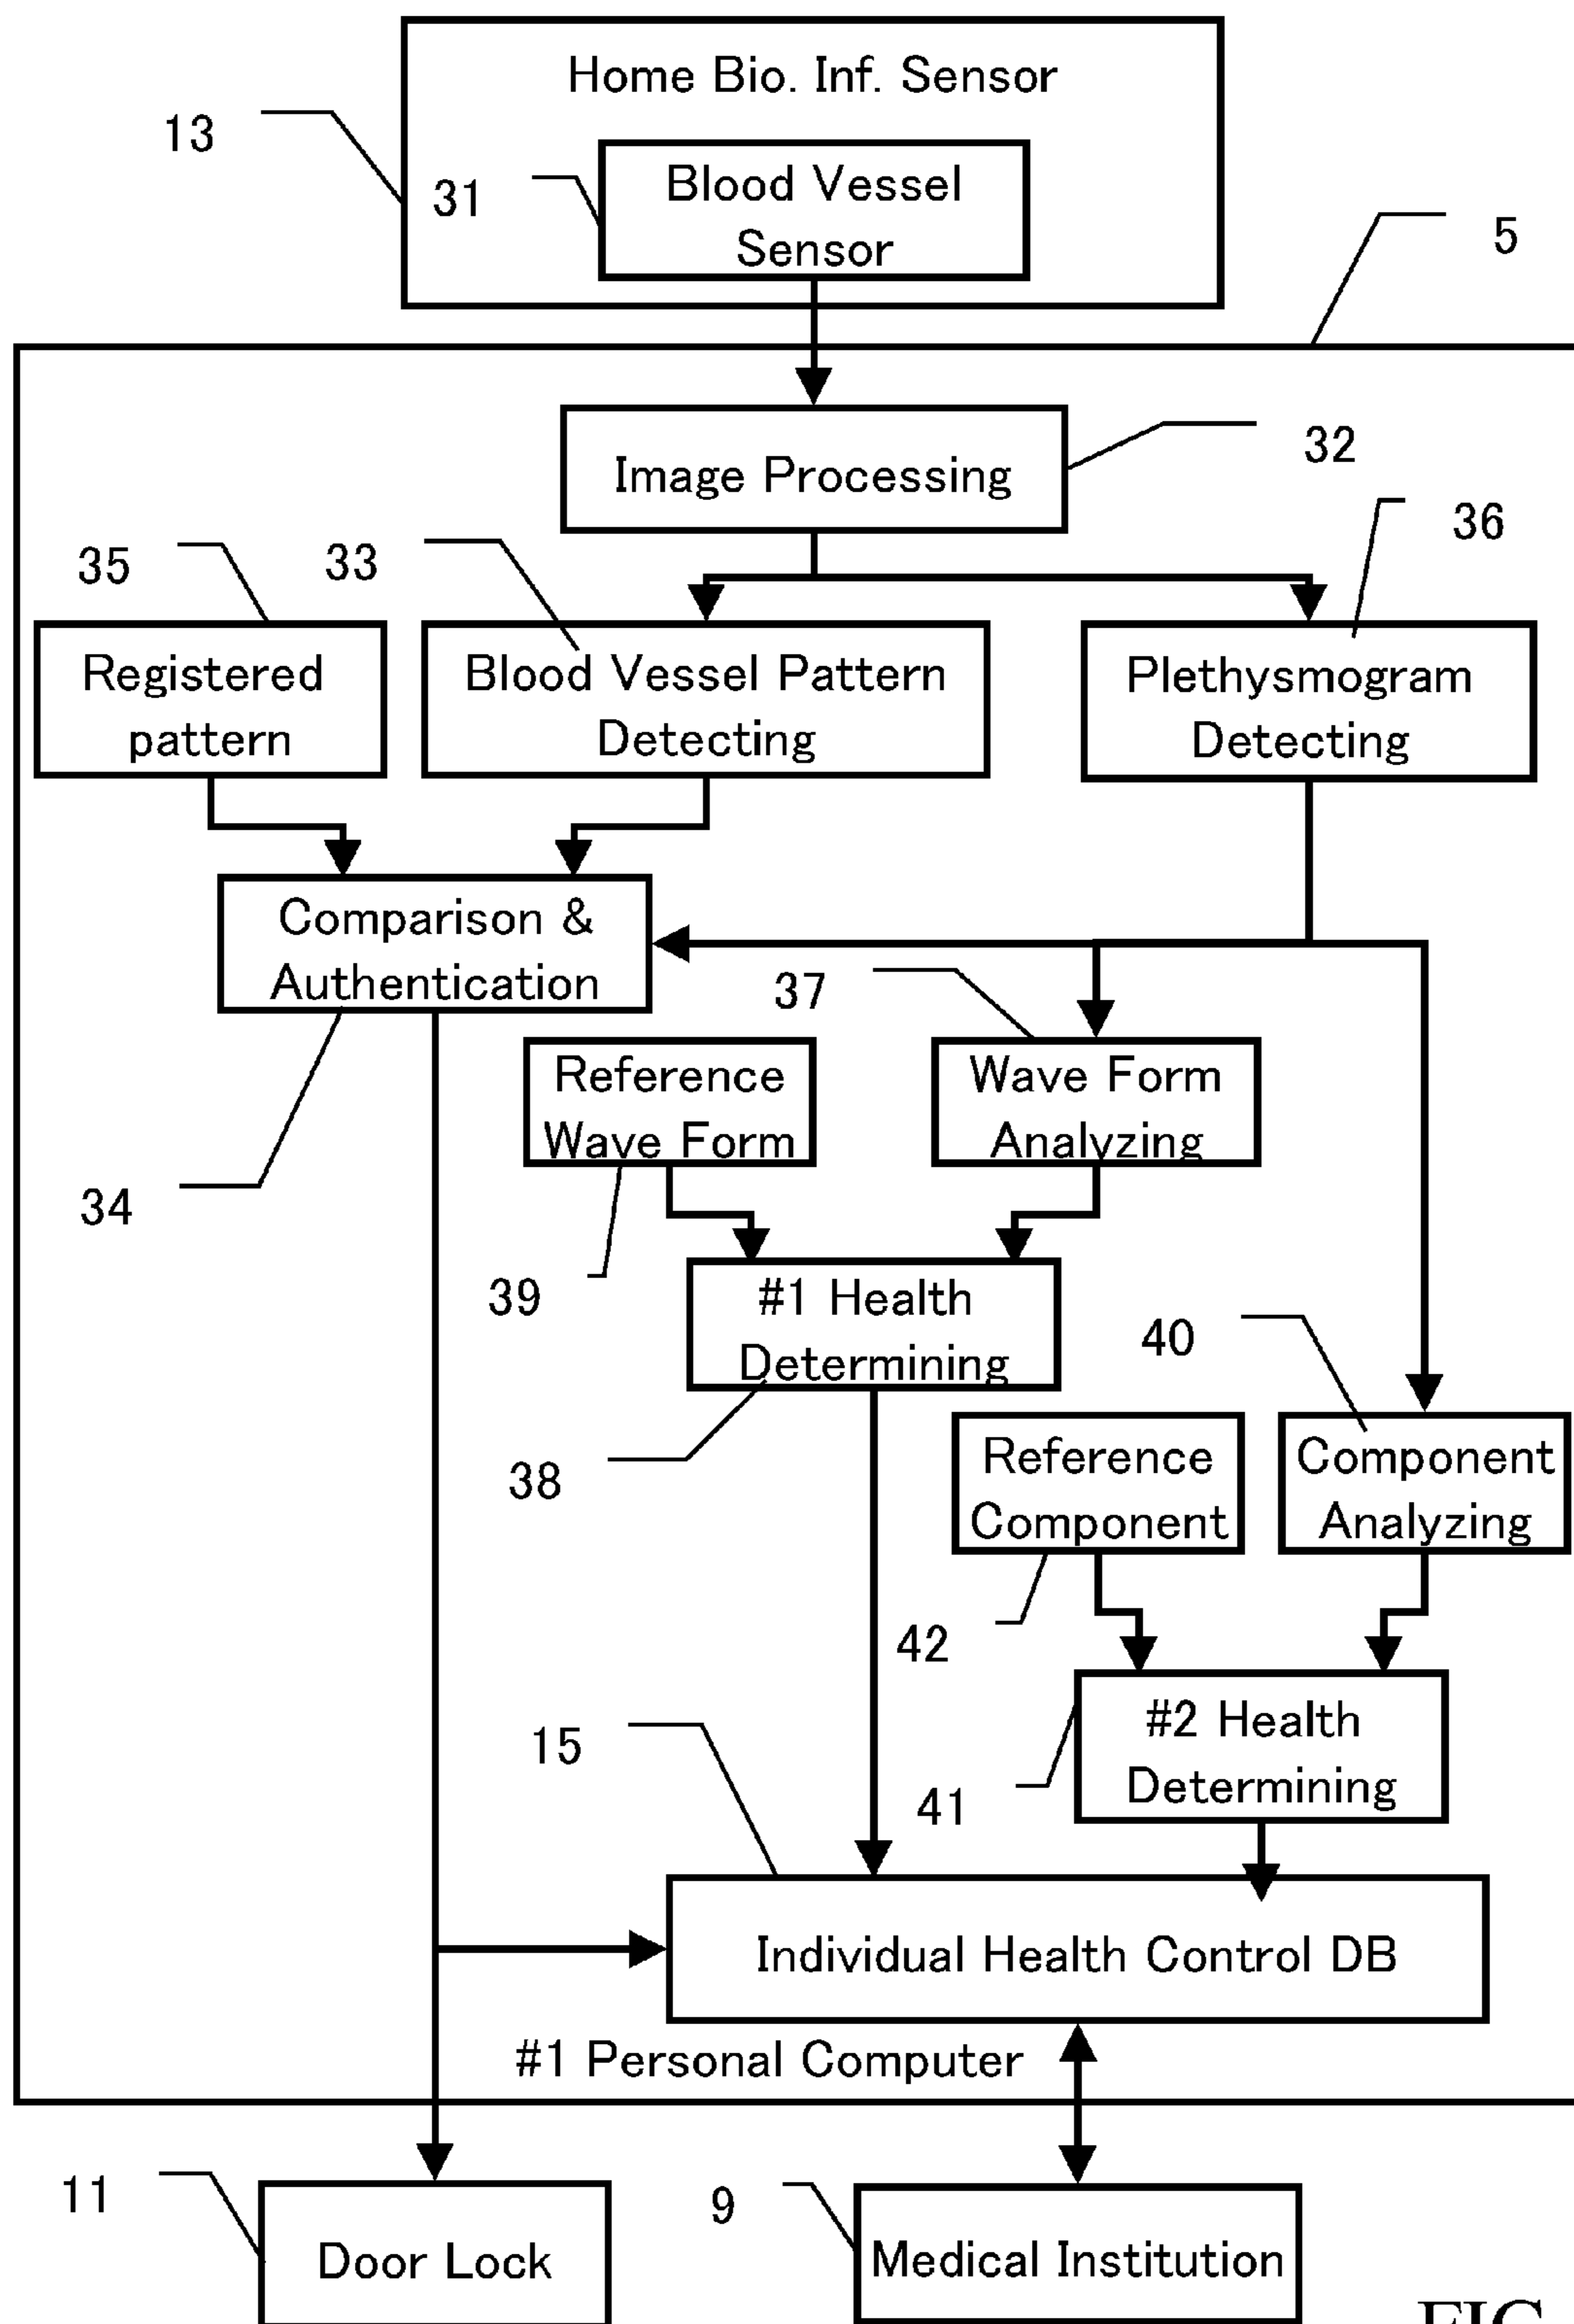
Home Bio. Inf. Sensor

13

31

Blood Vessel Sensor

5

Image Processing

32

36

35

33

Registered pattern

Blood Vessel Pattern Detecting

Plethysmogram Detecting

Comparison & Authentication

37

Reference Wave Form

Wave Form Analyzing

34

39

#1 Health Determining

40

38

Reference Component

Component Analyzing

42

15

#2 Health Determining

41

Individual Health Control DB

#1 Personal Computer

11

Door Lock

9

Medical Institution

FIG